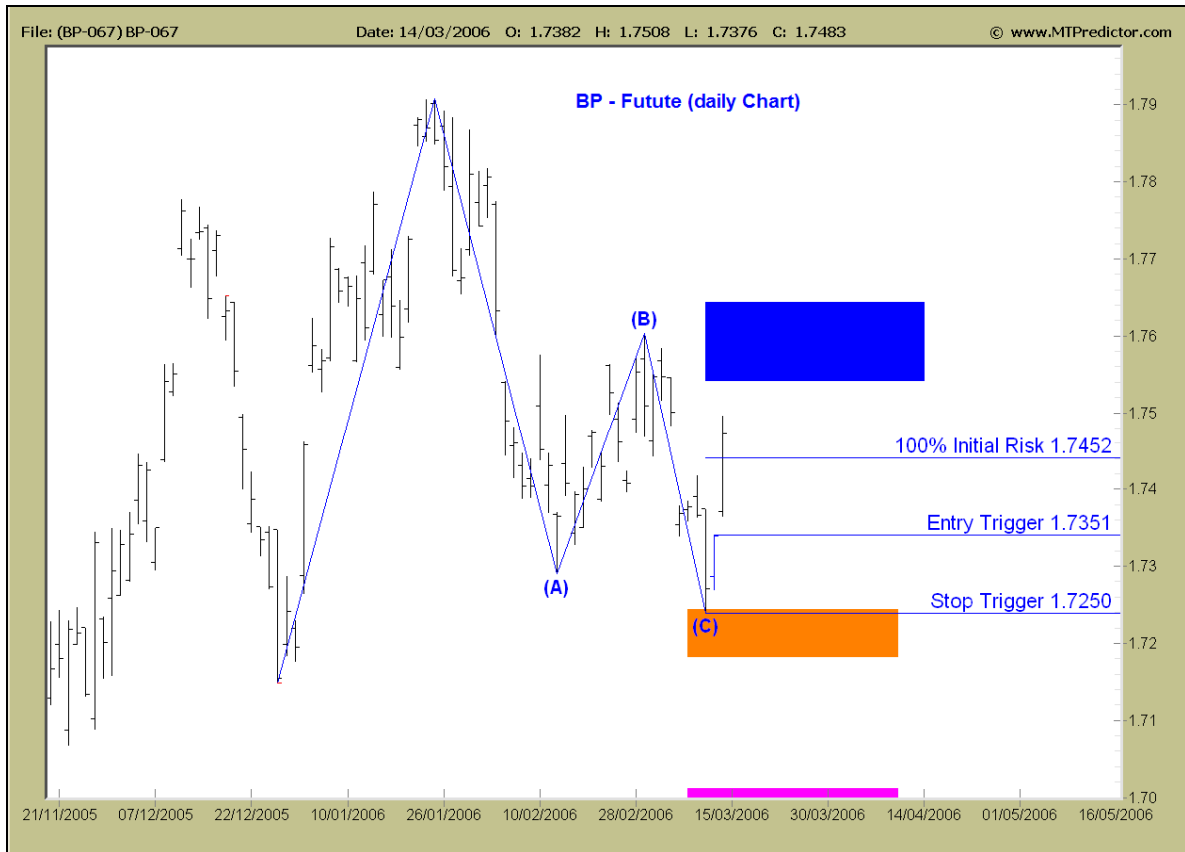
File: (BP-067) BP-067    Date: 14/03/2006 O: 1.7382 H: 1.7508 L: 1.7376 C: 1.7483    © www.MTPredictor.com

BP - Futute (daily Chart)

(B)

(A)

(C)

100% Initial Risk 1.7452

Entry Trigger 1.7351

Stop Trigger 1.7250

1.79
1.78
1.77
1.76
1.75
1.74
1.73
1.72
1.71
1.70

21/11/2005 07/12/2005 22/12/2005 10/01/2006 26/01/2006 10/02/2006 28/02/2006 15/03/2006 30/03/2006 14/04/2006 01/05/2006 16/05/2006